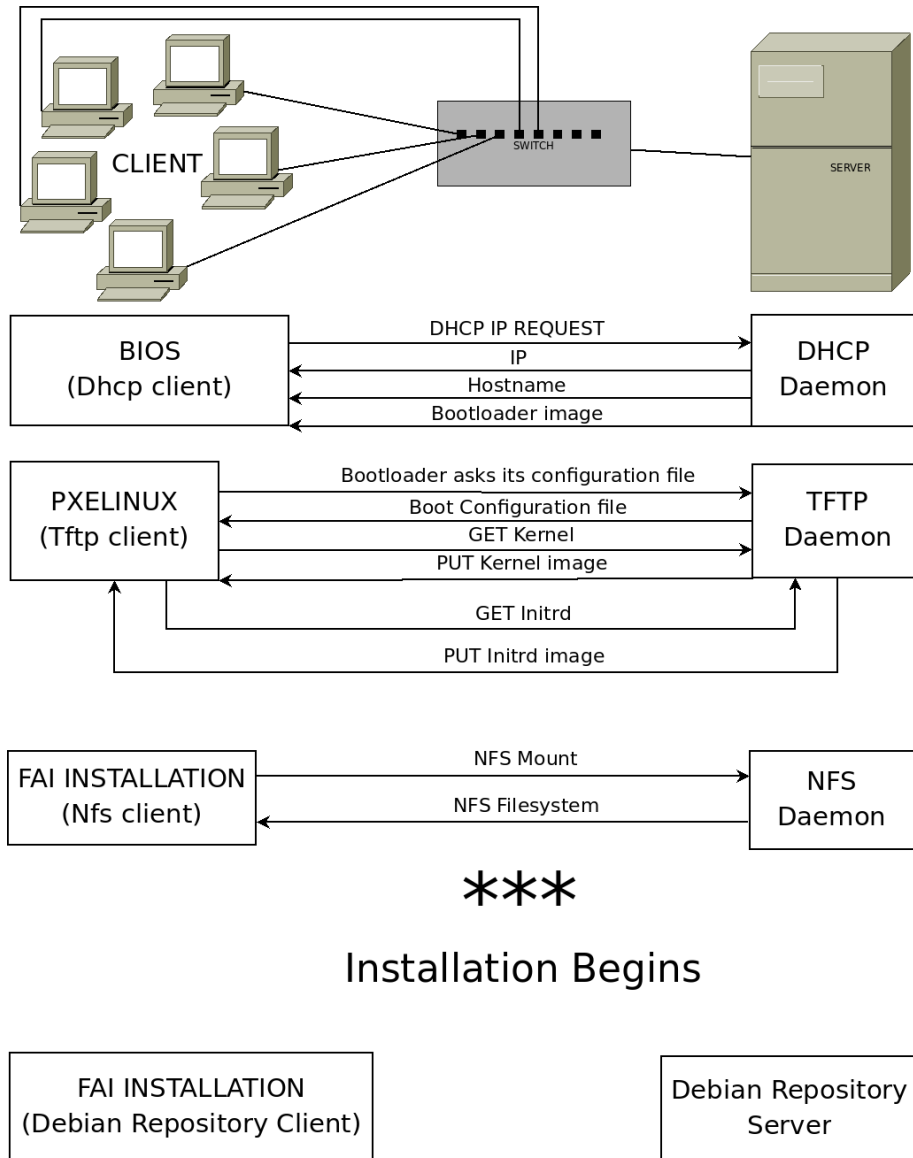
CLIENT

SWITCH

SERVER

BIOS
(Dhcp client)

DHCP IP REQUEST
IP
Hostname
Bootloader image

DHCP
Daemon

PXELINUX
(Tftp client)

Bootloader asks its configuration file
Boot Configuration file
GET Kernel
PUT Kernel image
GET Initrd
PUT Initrd image

TFTP
Daemon

FAI INSTALLATION
(Nfs client)

NFS Mount
NFS Filesystem

NFS
Daemon

***

Installation Begins

FAI INSTALLATION
(Debian Repository Client)

Debian Repository
Server